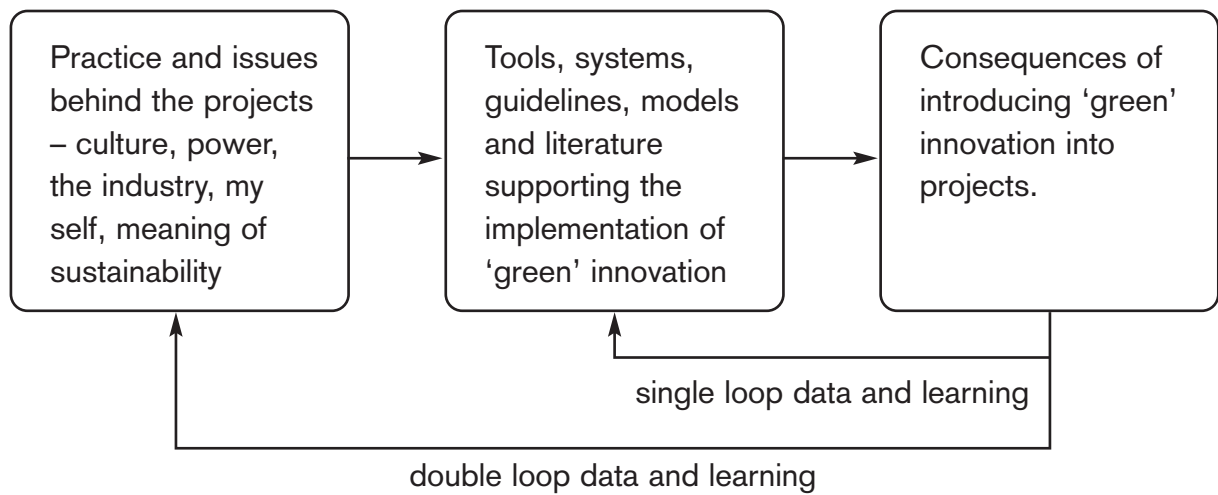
Practice and issues behind the projects – culture, power, the industry, my self, meaning of sustainability

Tools, systems, guidelines, models and literature supporting the implementation of 'green' innovation

Consequences of introducing 'green' innovation into projects.

single loop data and learning

double loop data and learning